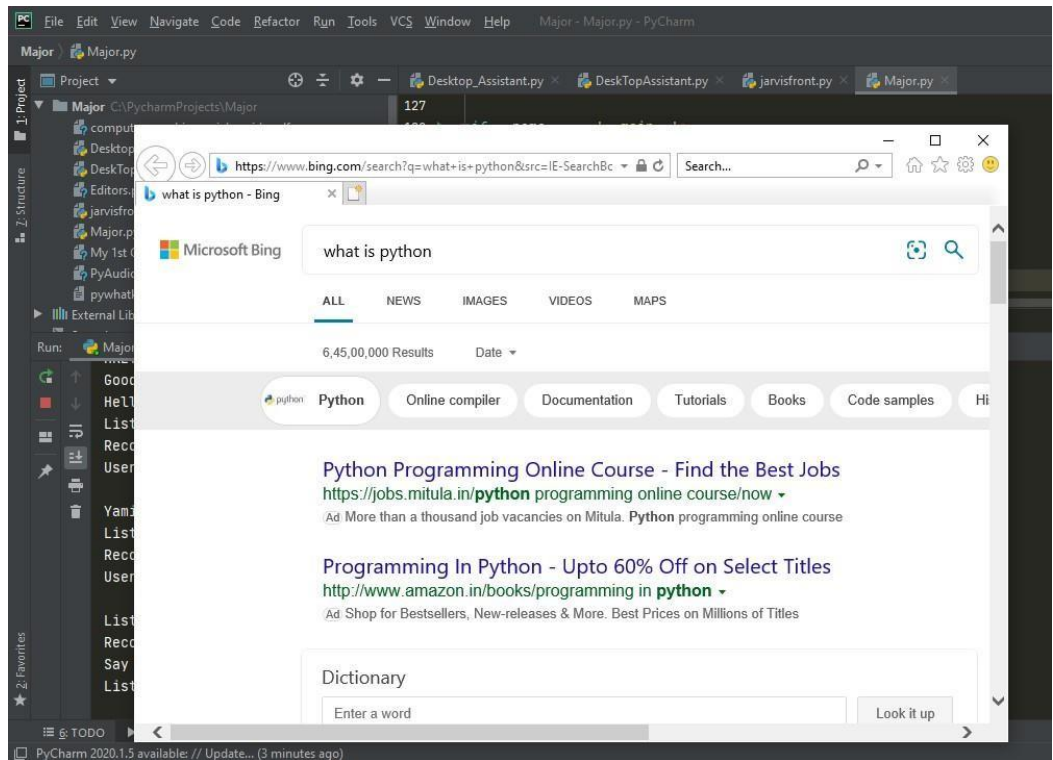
File Edit View Navigate Code Refactor Run Tools VCS Window Help Major - Major.py - PyCharm

Major 〉 Major.py

1: Project

Project ▾

Desktop_Assistant.py × DeskTopAssistant.py × jarvisfront.py × Major.py ×

Major C:\PycharmProjects\Major

127

comput

Desktop

DeskTop

Editors.

jarvisfro

Major.p

My 1st

PyAudi

pywhatl

External Lib

Run: Major

Good

Hell

List

Reco

User

Yami

List

Reco

User

List

Reco

Say

List

7: Structure

2: Favorites

6: TODO

PyCharm 2020.1.5 available: // Update... (3 minutes ago)

https://www.bing.com/search?q=what+is+python&src=IE-SearchBc

Search...

what is python - Bing ×

Microsoft Bing

what is python

ALL NEWS IMAGES VIDEOS MAPS

6,45,00,000 Results Date ▾

python Python Online compiler Documentation Tutorials Books Code samples Hi

Python Programming Online Course - Find the Best Jobs

https://jobs.mitula.in/python programming online course/now ▾

Ad More than a thousand job vacancies on Mitula. Python programming online course

Programming In Python - Upto 60% Off on Select Titles

http://www.amazon.in/books/programming in python ▾

Ad Shop for Bestsellers, New-releases & More. Best Prices on Millions of Titles

Dictionary

Enter a word

Look it up